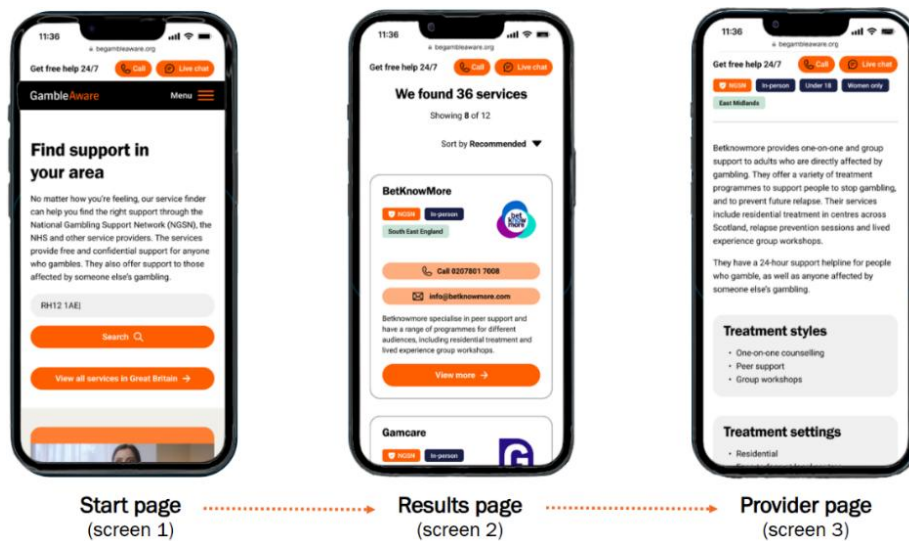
11:36
begambleaware.org
Get free help 24/7
Call
Live chat
GambleAware
Menu

Find support in your area

No matter how you're feeling, our service finder can help you find the right support through the National Gambling Support Network (NGSN), the NHS and other service providers. The services provide free and confidential support for anyone who gambles. They also offer support to those affected by someone else's gambling.

RH12 1AE|
Search
View all services in Great Britain

11:36
begambleaware.org
Get free help 24/7
Call
Live chat

We found 36 services
Showing 8 of 12
Sort by Recommended

BetKnowMore
NGSN
In-person
South East England
Call 0207801 7608
info@betknowmore.com
Betknowmore specialise in peer support and have a range of programmes for different audiences, including residential treatment and lived experience group workshops.
View more

Gamcare
NGSN
In-person

11:36
begambleaware.org
Get free help 24/7
Call
Live chat
NGSN
In-person
Under 18
Women only
East Midlands

Betknowmore provides one-on-one and group support to adults who are directly affected by gambling. They offer a variety of treatment programmes to support people to stop gambling, and to prevent future relapse. Their services include residential treatment in centres across Scotland, relapse prevention sessions and lived experience group workshops.

They have a 24-hour support helpline for people who gamble, as well as anyone affected by someone else's gambling.

Treatment styles
• One-on-one counselling
• Peer support
• Group workshops

Treatment settings
• Residential

Start page
(screen 1)
Results page
(screen 2)
Provider page
(screen 3)